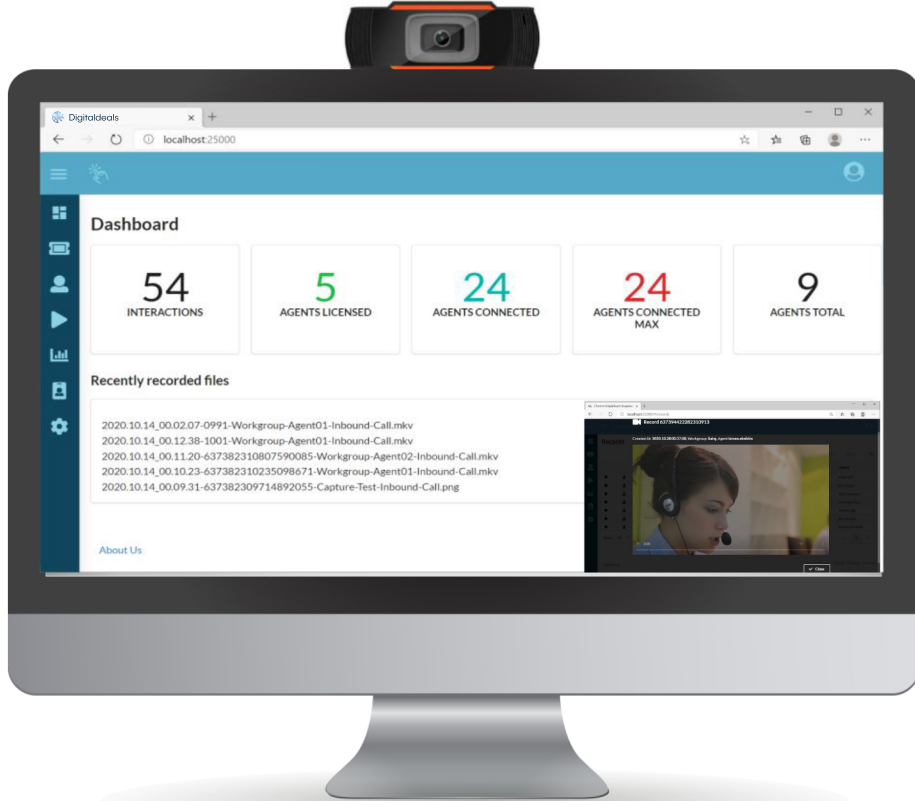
Digitaldeals × +

localhost:25000

Dashboard

54
INTERACTIONS

5
AGENTS LICENSED

24
AGENTS CONNECTED

24
AGENTS CONNECTED MAX

9
AGENTS TOTAL

Recently recorded files

2020.10.14_00.02.07-0991-Workgroup-Agent01-Inbound-Call.mkv
2020.10.14_00.12.38-1001-Workgroup-Agent01-Inbound-Call.mkv
2020.10.14_00.11.20-637382310807590085-Workgroup-Agent02-Inbound-Call.mkv
2020.10.14_00.10.23-637382310235098671-Workgroup-Agent01-Inbound-Call.mkv
2020.10.14_00.09.31-637382309714892055-Capture-Test-Inbound-Call.png

Record 637394422823313913

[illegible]

Close

About Us